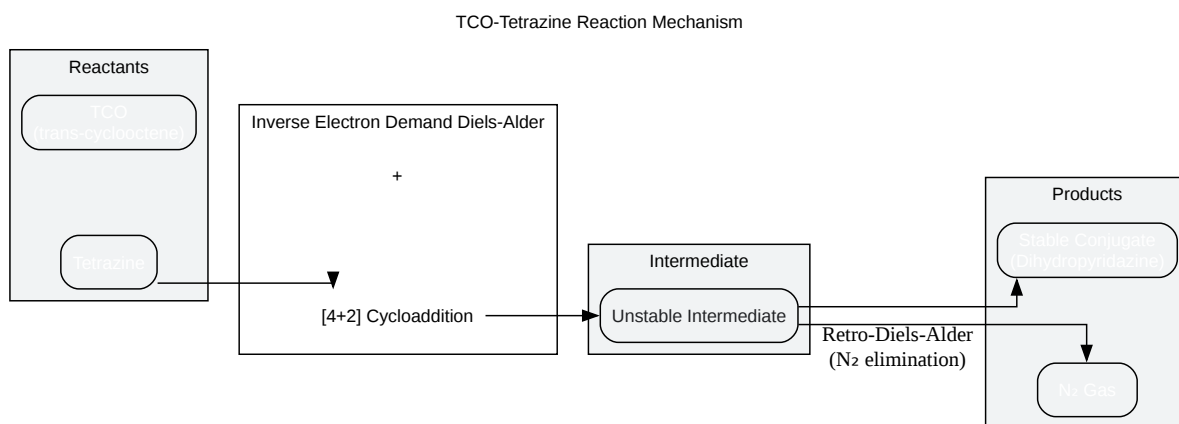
TCO-Tetrazine Reaction Mechanism

Reactants

TCO (trans-cyclooctene)

Tetrazine

Inverse Electron Demand Diels-Alder

+

[4+2] Cycloaddition

Intermediate

Unstable Intermediate

Retro-Diels-Alder ($N_2$ elimination)

Products

Stable Conjugate (Dihydropyridazine)

$N_2$ Gas